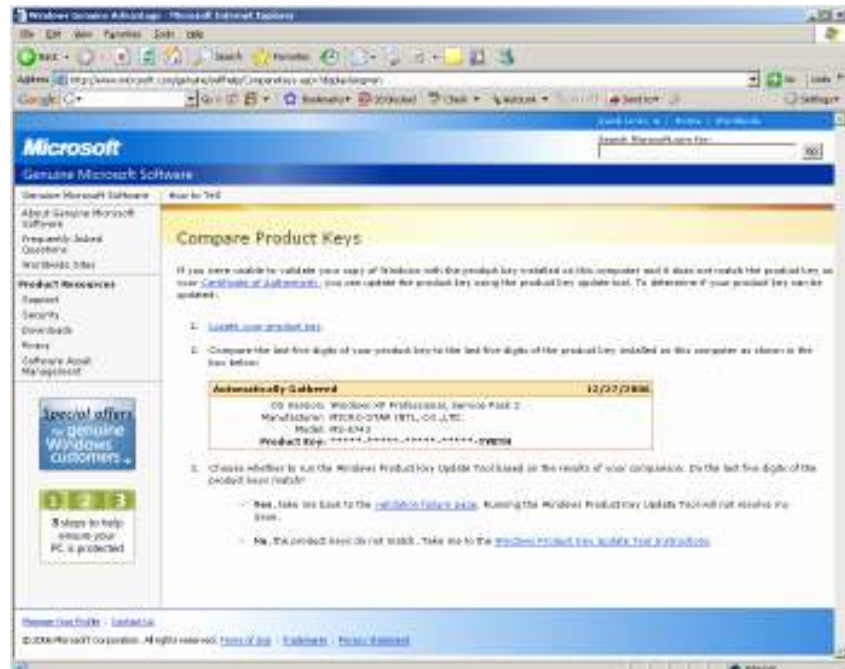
Windows Genuine Advantage - Microsoft Internet Explorer

File Edit View Favorites Tools Help

Back Search Favorites

Address http://www.microsoft.com/genuine/selfhelp/CompareKeys.aspx?displaylang=en

Go Links

Google G- Go Bookmarks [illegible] Check AutoLink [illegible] Settings

Microsoft

Search Microsoft.com for:

Go

Genuine Microsoft Software

Genuine Microsoft Software

How to Tell

About Genuine Microsoft Software

Frequently Asked Questions

Worldwide Sites

Product Resources

Support

Security

Downloads

Piracy

Software Asset Management

Special offers for genuine Windows customers

1 2 3

3 steps to help ensure your PC is protected

Compare Product Keys

If you were unable to validate your copy of Windows with the product key installed on this computer and it does not match the product key on your Certificate of Authenticity, you can update the product key using the product key update tool. To determine if your product key can be updated:

1. Locate your product key.

2. Compare the last five digits of your product key to the last five digits of the product key installed on this computer as shown in the box below:

| Automatically Gathered | 12/27/2006 |
|---|---|
| OS Version: | Windows XP Professional, Service Pack 2 |
| Manufacturer: | MICRO-STAR INTL CO.,LTD. |
| Model: | MS-6743 |
| Product Key: | \*\*\*\*\*-\*\*\*\*\*-\*\*\*\*\*-\*\*\*\*\*-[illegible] |

3. Choose whether to run the Windows Product Key Update Tool based on the results of your comparison. Do the last five digits of the product keys match?

Yes, take me back to the validation failure page. Running the Windows Product Key Update Tool will not resolve my issue.

No, the product keys do not match. Take me to the Windows Product Key Update Tool instructions.

Manage Your Profile | Contact Us

© 2006 Microsoft Corporation. All rights reserved. Terms of Use | Trademarks | Privacy Statement